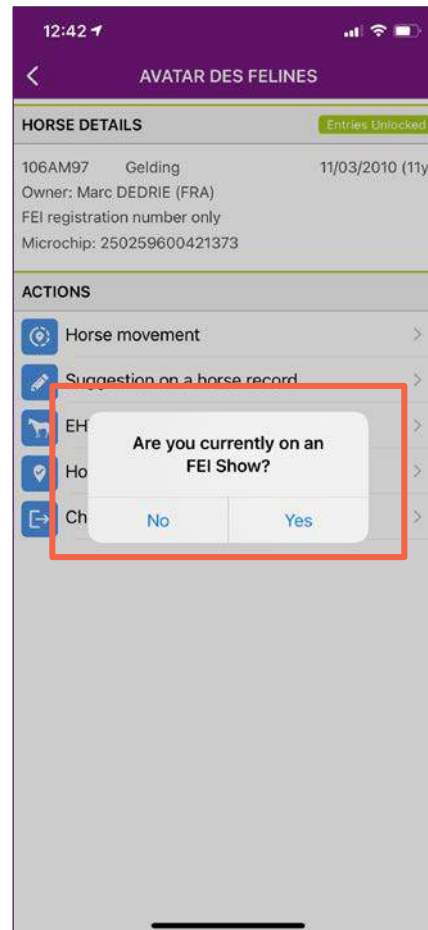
12:42

AVATAR DES FELINES

HORSE DETAILS

Entries Unlocked

106AM97 Gelding 11/03/2010 (11y

Owner: Marc DEDRIE (FRA)

FEI registration number only

Microchip: 250259600421373

ACTIONS

Horse movement

Suggestion on a horse record

EH

Ho

Ch

Are you currently on an FEI Show?

No

Yes